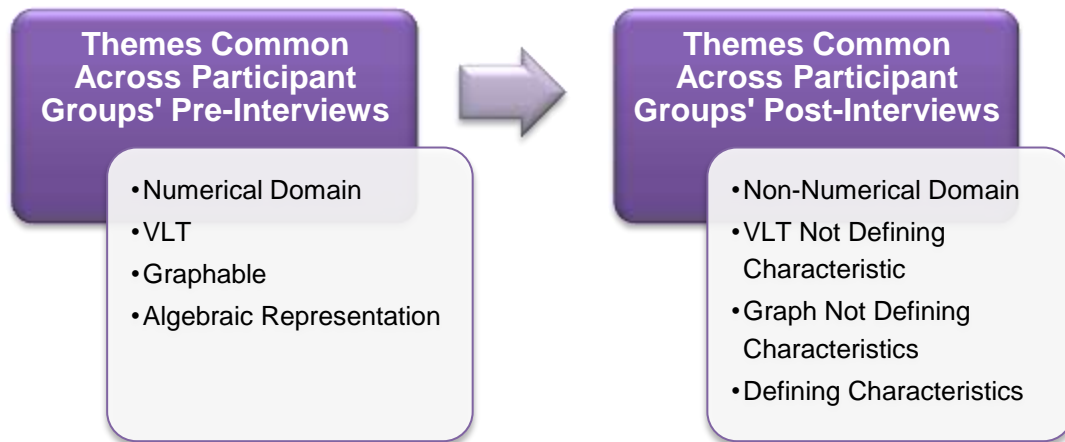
Themes Common Across Participant Groups' Pre-Interviews

• Numerical Domain
• VLT
• Graphable
• Algebraic Representation

Themes Common Across Participant Groups' Post-Interviews

• Non-Numerical Domain
• VLT Not Defining Characteristic
• Graph Not Defining Characteristics
• Defining Characteristics